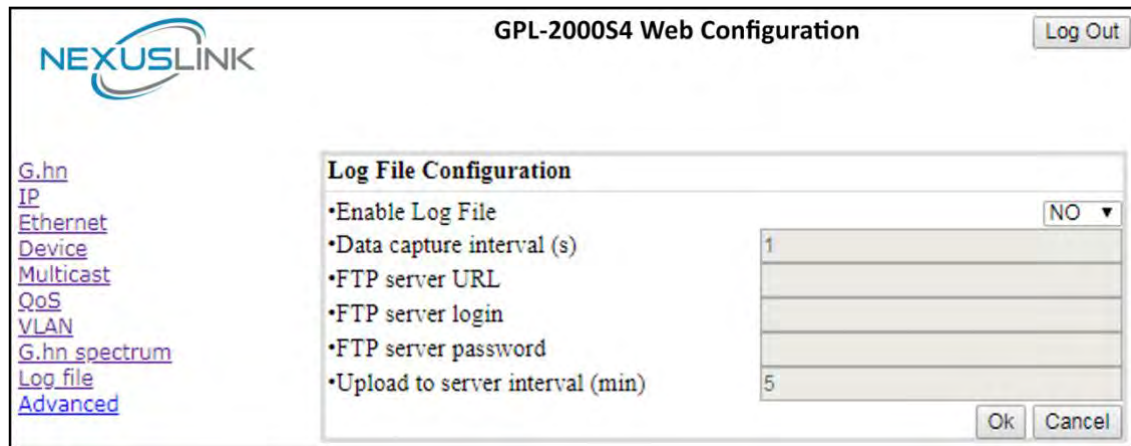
NEXUSLINK

GPL-2000S4 Web Configuration

Log Out

G.hn
IP
Ethernet
Device
Multicast
QoS
VLAN
G.hn spectrum
Log file
Advanced

Log File Configuration

| | |
|---|---|
| •Enable Log File | NO ▼ |
| •Data capture interval (s) | 1 |
| •FTP server URL | |
| •FTP server login | |
| •FTP server password | |
| •Upload to server interval (min) | 5 |

Ok Cancel